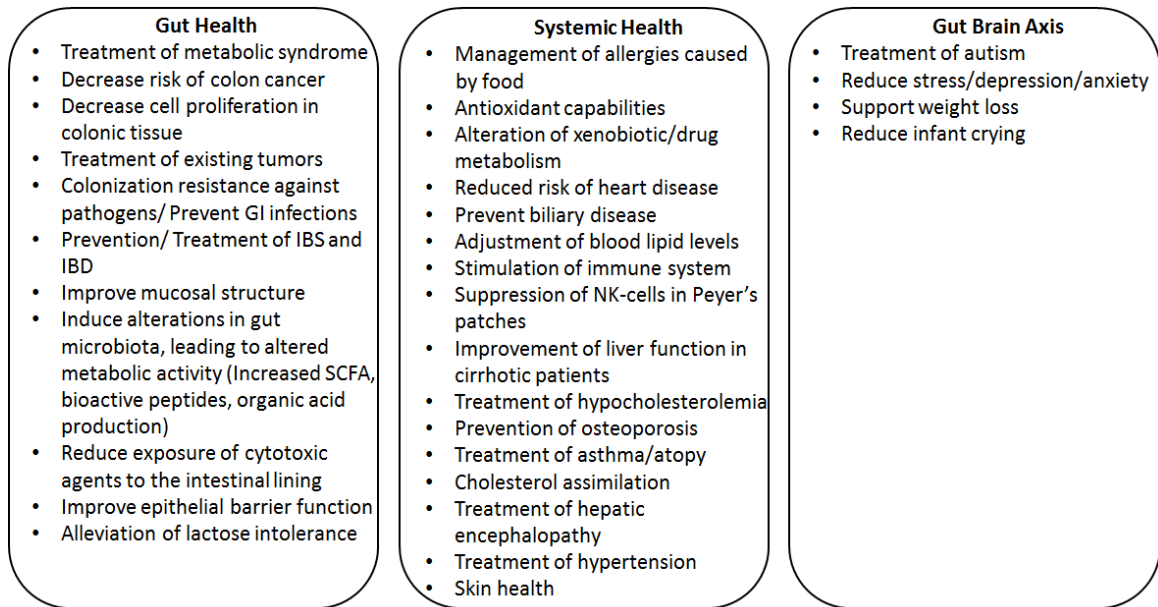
Gut Health

- Treatment of metabolic syndrome
- Decrease risk of colon cancer
- Decrease cell proliferation in colonic tissue
- Treatment of existing tumors
- Colonization resistance against pathogens/ Prevent GI infections
- Prevention/ Treatment of IBS and IBD
- Improve mucosal structure
- Induce alterations in gut microbiota, leading to altered metabolic activity (Increased SCFA, bioactive peptides, organic acid production)
- Reduce exposure of cytotoxic agents to the intestinal lining
- Improve epithelial barrier function
- Alleviation of lactose intolerance

Systemic Health

- Management of allergies caused by food
- Antioxidant capabilities
- Alteration of xenobiotic/drug metabolism
- Reduced risk of heart disease
- Prevent biliary disease
- Adjustment of blood lipid levels
- Stimulation of immune system
- Suppression of NK-cells in Peyer's patches
- Improvement of liver function in cirrhotic patients
- Treatment of hypocholesterolemia
- Prevention of osteoporosis
- Treatment of asthma/atopy
- Cholesterol assimilation
- Treatment of hepatic encephalopathy
- Treatment of hypertension
- Skin health

Gut Brain Axis

- Treatment of autism
- Reduce stress/depression/anxiety
- Support weight loss
- Reduce infant crying